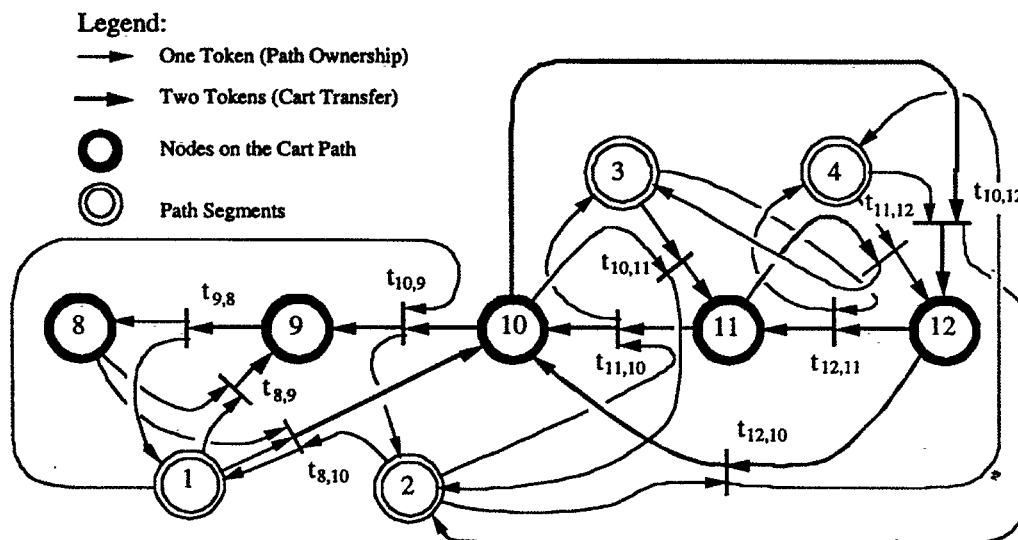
Legend:
One Token (Path Ownership)
Two Tokens (Cart Transfer)
Nodes on the Cart Path
Path Segments

3
4
$t_{10,12}$
$t_{11,12}$
$t_{10,11}$
$t_{9,8}$
$t_{10,9}$
8
9
10
11
12
$t_{11,10}$
$t_{12,11}$
$t_{8,9}$
$t_{12,10}$
1
$t_{8,10}$
2